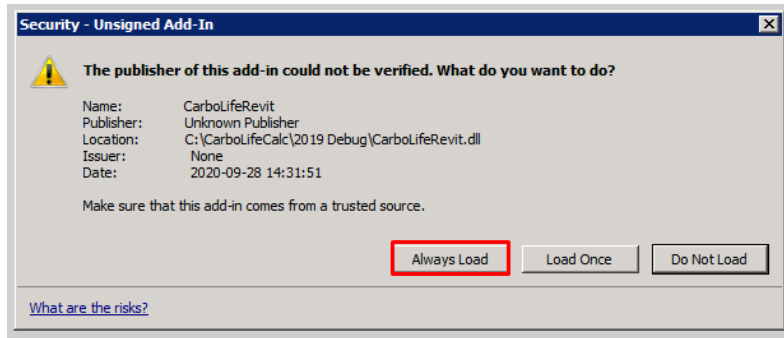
Security - Unsigned Add-In

The publisher of this add-in could not be verified. What do you want to do?

Name: CarboLifeRevit
Publisher: Unknown Publisher
Location: C:\CarboLifeCalc\2019 Debug\CarboLifeRevit.dll
Issuer: None
Date: 2020-09-28 14:31:51

Make sure that this add-in comes from a trusted source.

Always Load
Load Once
Do Not Load

What are the risks?